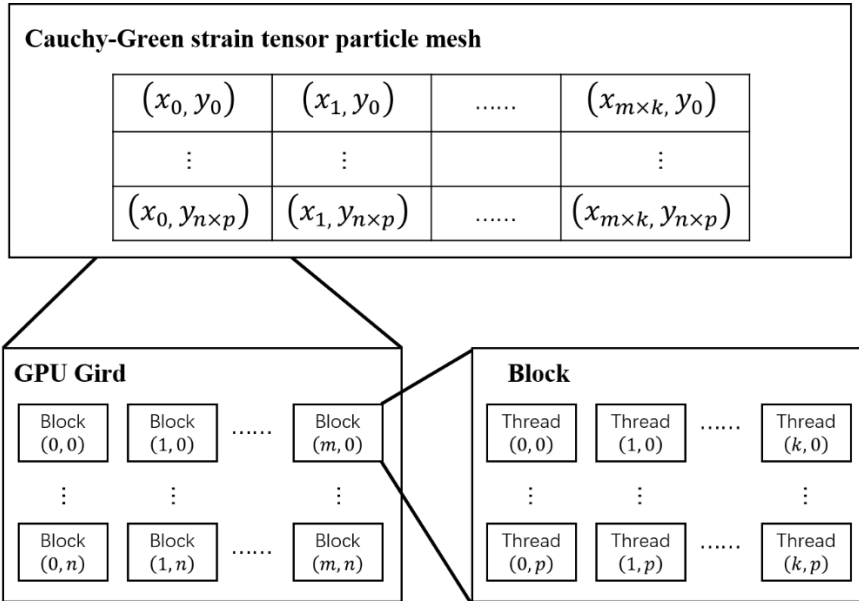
Cauchy-Green strain tensor particle mesh

| $(x_{0,} y_0)$ | $(x_{1,} y_0)$ | …… | $(x_{m\times k,} y_0)$ |
|---|---|---|---|
| ⋮ | ⋮ | | ⋮ |
| $(x_{0,} y_{n\times p})$ | $(x_{1,} y_{n\times p})$ | …… | $(x_{m\times k,} y_{n\times p})$ |

GPU Gird

Block $(0,0)$ Block $(1,0)$ …… Block $(m,0)$

⋮ ⋮ ⋮

Block $(0,n)$ Block $(1,n)$ …… Block $(m,n)$

Block

Thread $(0,0)$ Thread $(1,0)$ …… Thread $(k,0)$

⋮ ⋮ ⋮

Thread $(0,p)$ Thread $(1,p)$ …… Thread $(k,p)$